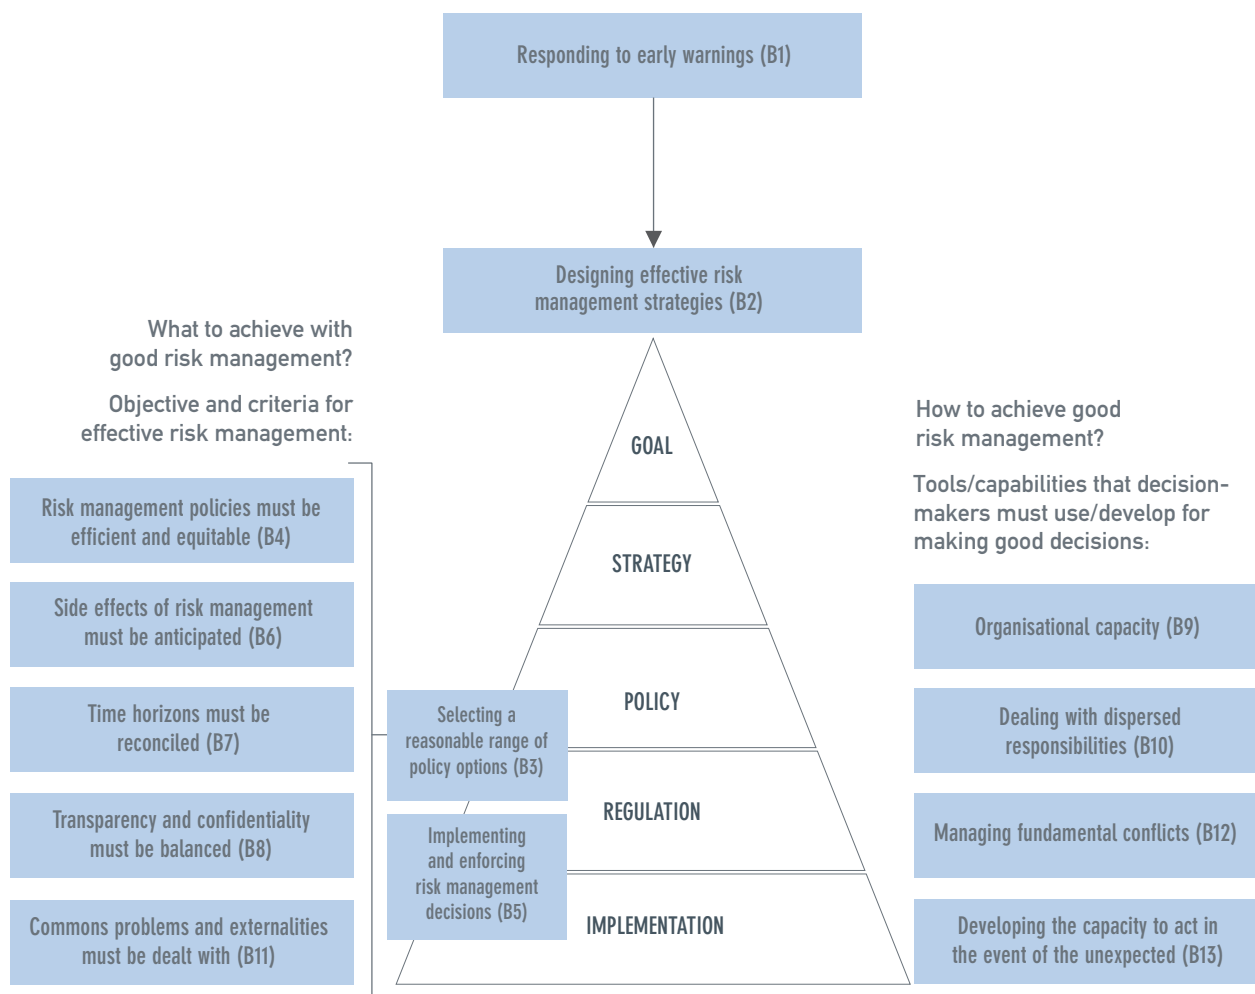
Responding to early warnings (B1)

Designing effective risk management strategies (B2)

What to achieve with good risk management?

Objective and criteria for effective risk management:

Risk management policies must be efficient and equitable (B4)

Side effects of risk management must be anticipated (B6)

Time horizons must be reconciled (B7)

Transparency and confidentiality must be balanced (B8)

Commons problems and externalities must be dealt with (B11)

GOAL

STRATEGY

POLICY

REGULATION

IMPLEMENTATION

Selecting a reasonable range of policy options (B3)

Implementing and enforcing risk management decisions (B5)

How to achieve good risk management?

Tools/capabilities that decision-makers must use/develop for making good decisions:

Organisational capacity (B9)

Dealing with dispersed responsibilities (B10)

Managing fundamental conflicts (B12)

Developing the capacity to act in the event of the unexpected (B13)